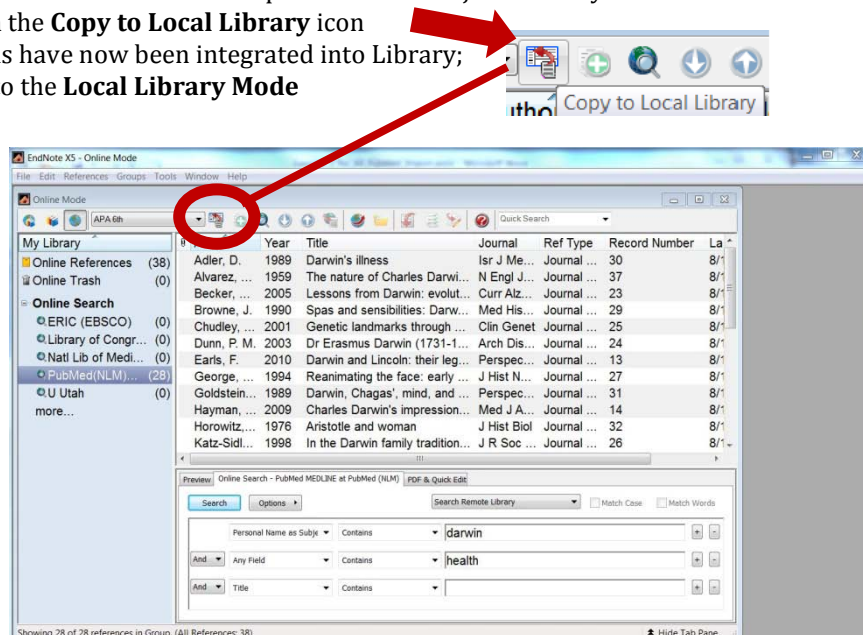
the **Copy to Local Library** icon s have now been integrated into Library; o the **Local Library Mode**

Copy to Local Library

EndNote X5 - Online Mode

File Edit References Groups Tools Window Help

Online Mode

APA 6th

Quick Search

My Library

Online References (38)

Online Trash (0)

Online Search

ERIC (EBSCO) (0)

Library of Congr... (0)

Natl Lib of Medi... (0)

PubMed(NLM)... (28)

U Utah (0)

more...

| Author | Year | Title | Journal | Ref Type | Record Number | La |
|---|---|---|---|---|---|---|
| Adler, D. | 1989 | Darwin's illness | Isr J Me... | Journal ... | 30 | 8/1 |
| Alvarez, ... | 1959 | The nature of Charles Darwi... | N Engl J... | Journal ... | 37 | 8/1 |
| Becker, ... | 2005 | Lessons from Darwin: evolut... | Curr Alz... | Journal ... | 23 | 8/1 |
| Browne, J. | 1990 | Spas and sensibilities: Darw... | Med His... | Journal ... | 29 | 8/1 |
| Chudley, ... | 2001 | Genetic landmarks through ... | Clin Genet | Journal ... | 25 | 8/1 |
| Dunn, P. M. | 2003 | Dr Erasmus Darwin (1731-1... | Arch Dis... | Journal ... | 24 | 8/1 |
| Earls, F. | 2010 | Darwin and Lincoln: their leg... | Perspec... | Journal ... | 13 | 8/1 |
| George, ... | 1994 | Reanimating the face: early ... | J Hist N... | Journal ... | 27 | 8/1 |
| Goldstein... | 1989 | Darwin, Chagas', mind, and ... | Perspec... | Journal ... | 31 | 8/1 |
| Hayman, ... | 2009 | Charles Darwin's impression... | Med J A... | Journal ... | 14 | 8/1 |
| Horowitz,... | 1976 | Aristotle and woman | J Hist Biol | Journal ... | 32 | 8/1 |
| Katz-Sidl... | 1998 | In the Darwin family tradition... | J R Soc ... | Journal ... | 26 | 8/1 |

Preview | Online Search - PubMed MEDLINE at PubMed (NLM) | PDF & Quick Edit

Search | Options | Search Remote Library | Match Case | Match Words

Personal Name as Subje | Contains | darwin

And | Any Field | Contains | health

And | Title | Contains |

Showing 28 of 28 references in Group. (All References: 38)

Hide Tab Pane